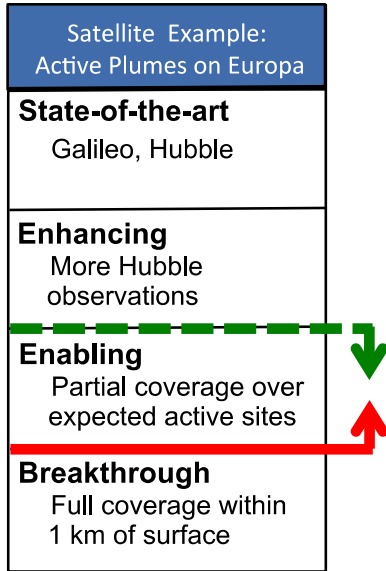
Satellite Example:
Active Plumes on Europa

State-of-the-art
Galileo, Hubble

Enhancing
More Hubble observations

Enabling
Partial coverage over expected active sites

Breakthrough
Full coverage within 1 km of surface